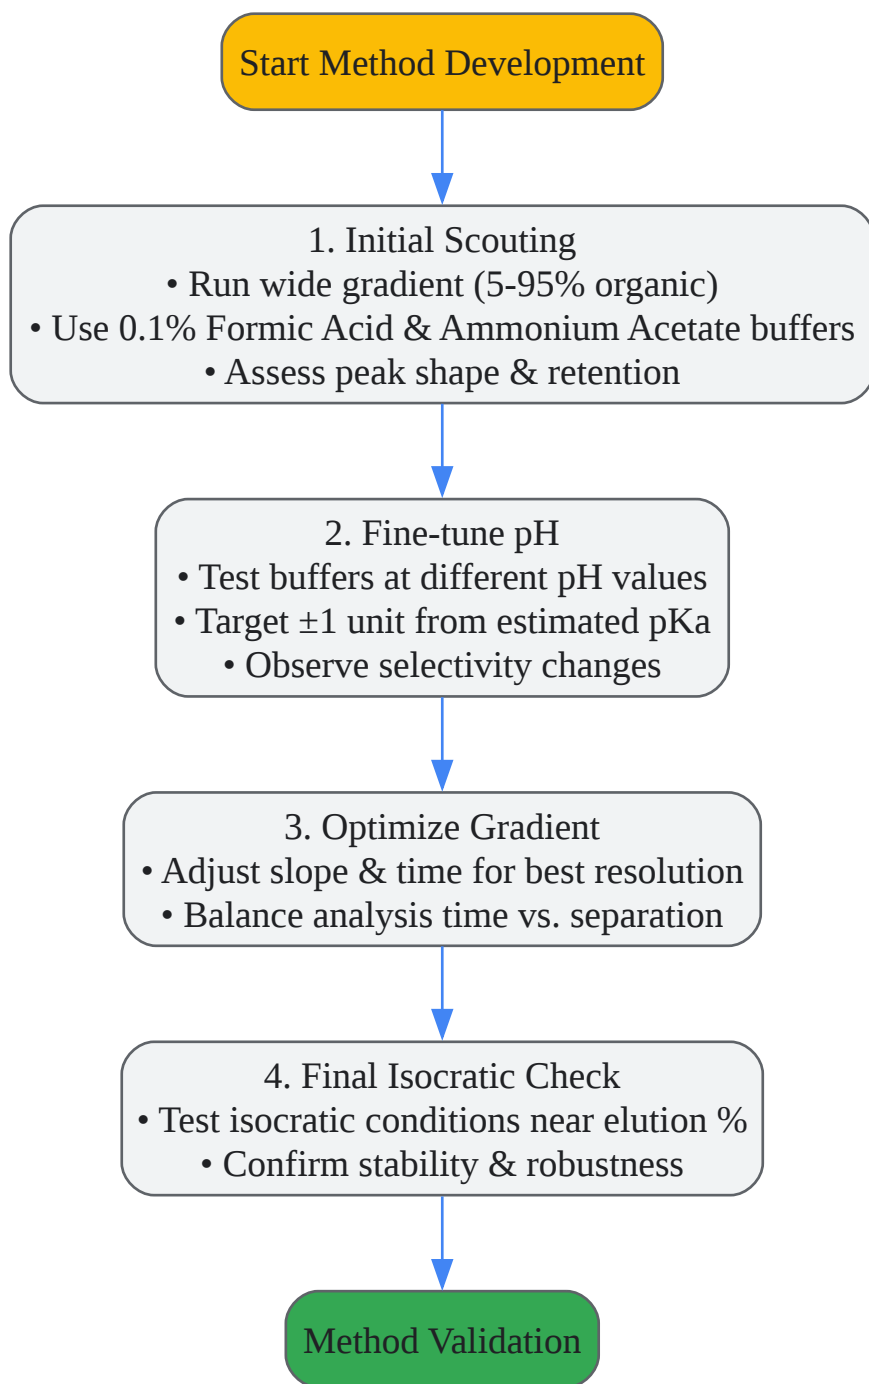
Start Method Development

1. Initial Scouting
• Run wide gradient (5-95% organic)
• Use 0.1% Formic Acid & Ammonium Acetate buffers
• Assess peak shape & retention

2. Fine-tune pH
• Test buffers at different pH values
• Target ±1 unit from estimated pKa
• Observe selectivity changes

3. Optimize Gradient
• Adjust slope & time for best resolution
• Balance analysis time vs. separation

4. Final Isocratic Check
• Test isocratic conditions near elution %
• Confirm stability & robustness

Method Validation